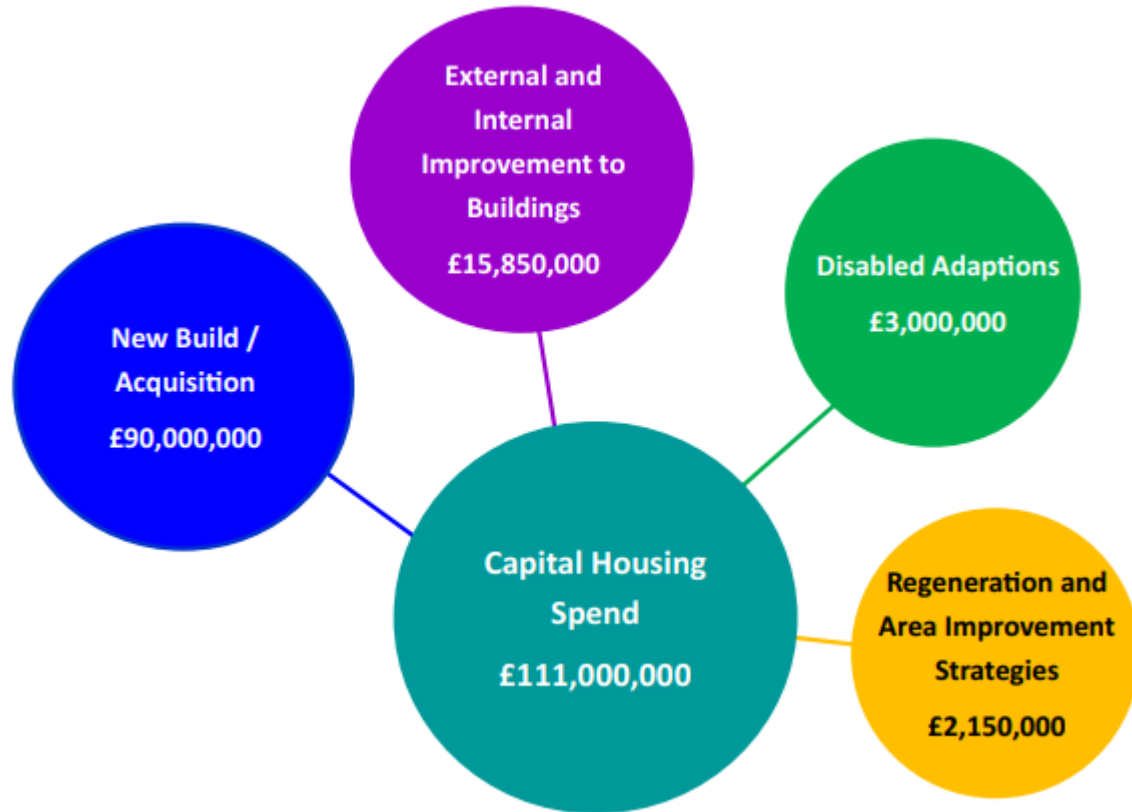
External and Internal Improvement to Buildings

£15,850,000

Disabled Adaptions

£3,000,000

New Build / Acquisition

£90,000,000

Capital Housing Spend

£111,000,000

Regeneration and Area Improvement Strategies

£2,150,000